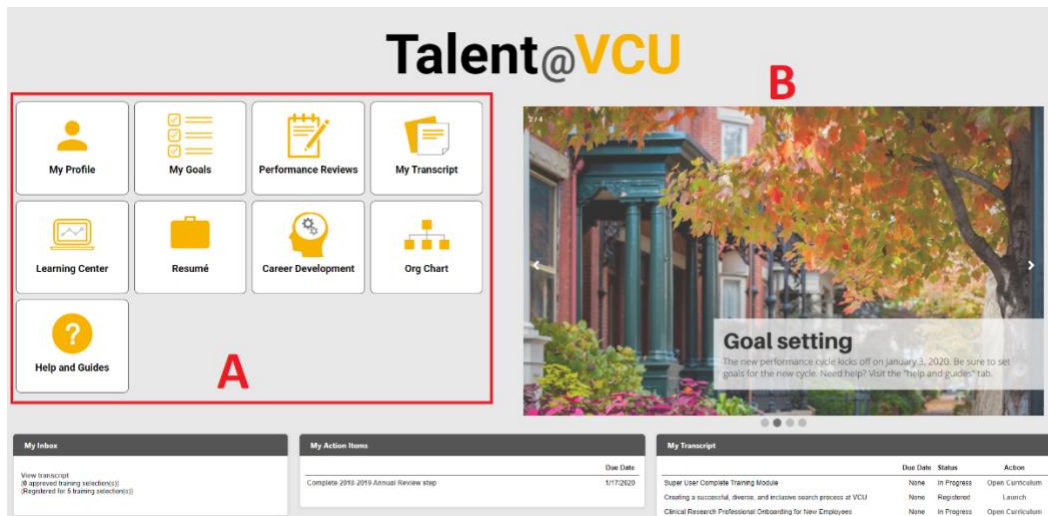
Talent@VCU

B

My Profile

My Goals

Performance Reviews

My Transcript

Learning Center

Resumé

Career Development

Org Chart

Help and Guides

A

2 / 4

Goal setting

The new performance cycle kicks off on January 3, 2020. Be sure to set goals for the new cycle. Need help? Visit the "help and guides" tab.

My Inbox

View transcript
(0 approved training selection(s))
(Registered for 5 training selection(s))

My Action Items

| | Due Date |
|---|---|
| Complete 2018-2019 Annual Review step | 1/17/2020 |

My Transcript

| | Due Date | Status | Action |
|---|---|---|---|
| Super User Complete Training Module | None | In Progress | Open Curriculum |
| Creating a successful, diverse, and inclusive search process at VCU | None | Registered | Launch |
| Clinical Research Professional Onboarding for New Employees | None | In Progress | Open Curriculum |